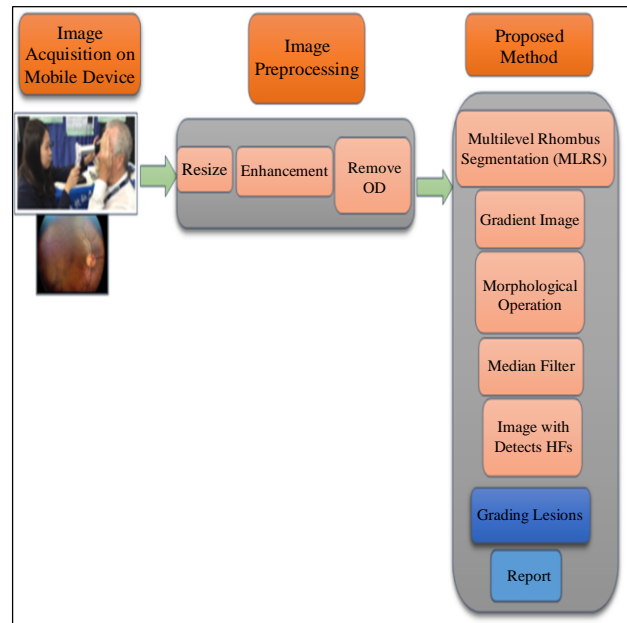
Image Acquisition on Mobile Device

Image Preprocessing

Proposed Method

Resize

Enhancement

Remove OD

Multilevel Rhombus Segmentation (MLRS)

Gradient Image

Morphological Operation

Median Filter

Image with Detects HFs

Grading Lesions

Report